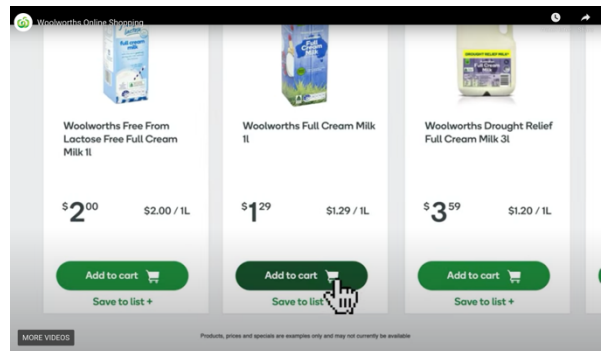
Woolworths Online Shopping

Full cream milk

Full Cream Milk

DROUGHT RELIEF

Woolworths Free From Lactose Free Full Cream Milk 1l

$2^{00}

$2.00 / 1L

Add to cart

Save to list +

Woolworths Full Cream Milk 1l

$1^{29}

$1.29 / 1L

Add to cart

Save to list +

Woolworths Drought Relief Full Cream Milk 3l

$3^{59}

$1.20 / 1L

Add to cart

Save to list +

MORE VIDEOS

Products, prices and specials are examples only and may not currently be available